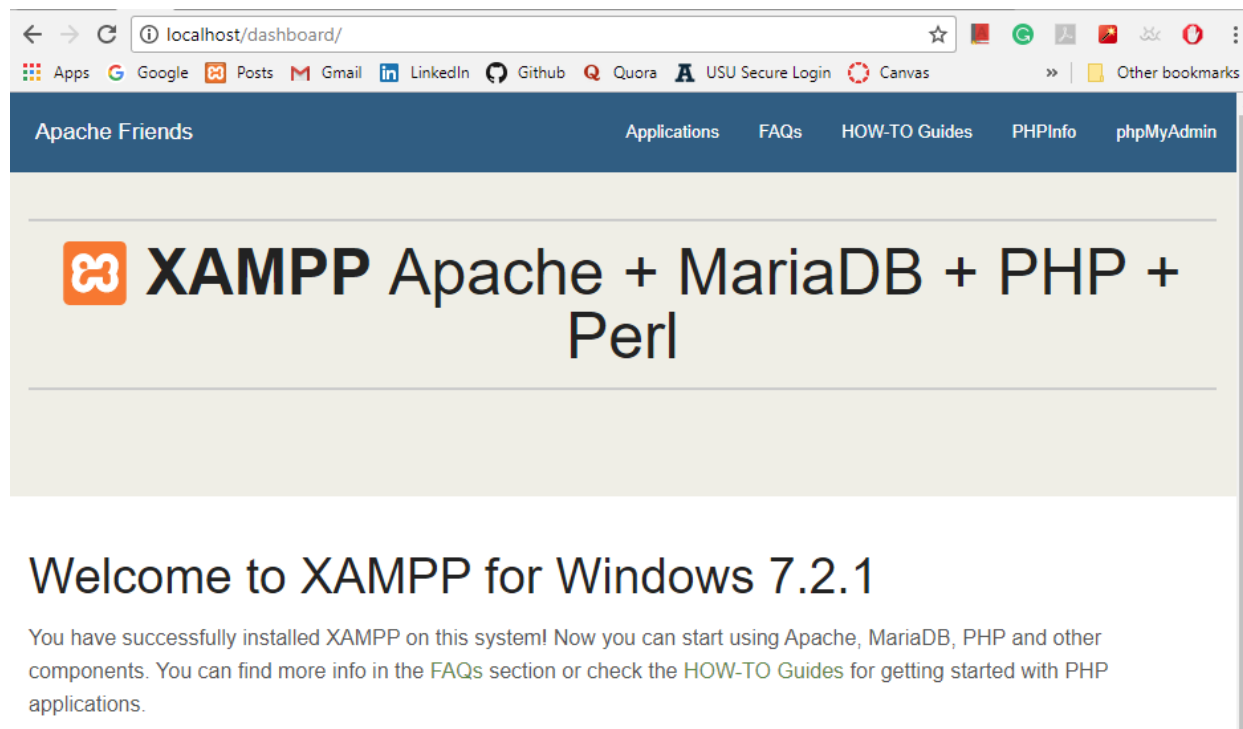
localhost/dashboard/

Apps Google Posts Gmail LinkedIn Github Quora USU Secure Login Canvas » Other bookmarks

Apache Friends

Applications FAQs HOW-TO Guides PHPInfo phpMyAdmin

XAMPP Apache + MariaDB + PHP + Perl

Welcome to XAMPP for Windows 7.2.1

You have successfully installed XAMPP on this system! Now you can start using Apache, MariaDB, PHP and other components. You can find more info in the FAQs section or check the HOW-TO Guides for getting started with PHP applications.